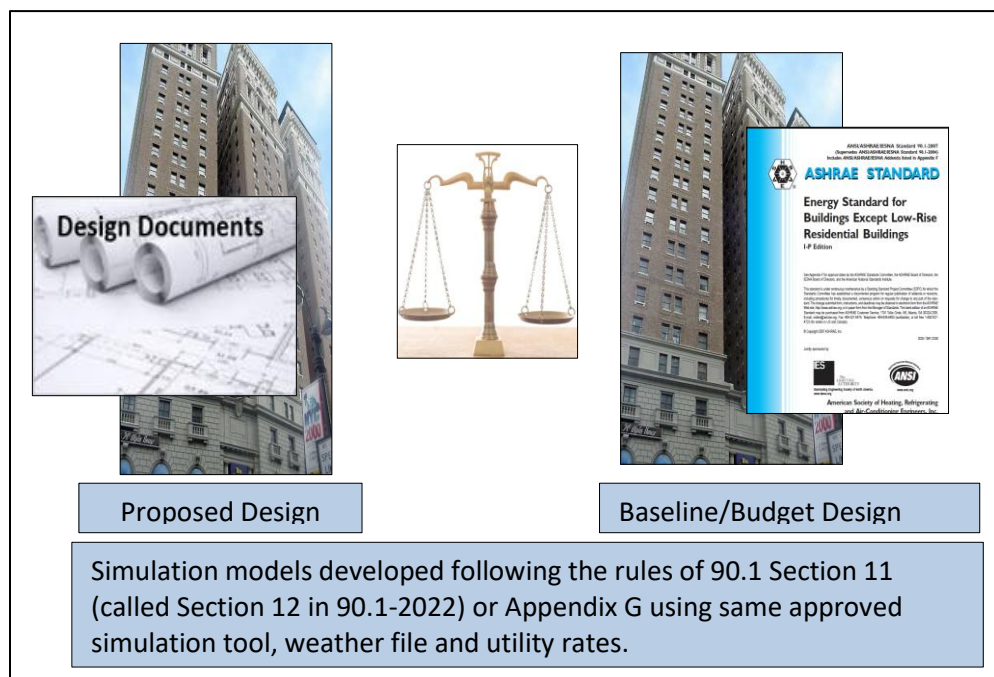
Design Documents

ANSI/ASHRAE/IESNA Standard 90.1-2007
(Supersedes ANSI/ASHRAE/IESNA Standard 90.1-2004)
Includes ANSI/ASHRAE/IESNA Addenda listed in Appendix F

ASHRAE STANDARD

Energy Standard for Buildings Except Low-Rise Residential Buildings

I-P Edition

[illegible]

ANSI

American Society of Heating, Refrigerating and Air-Conditioning Engineers, Inc.

Proposed Design

Baseline/Budget Design

Simulation models developed following the rules of 90.1 Section 11 (called Section 12 in 90.1-2022) or Appendix G using same approved simulation tool, weather file and utility rates.